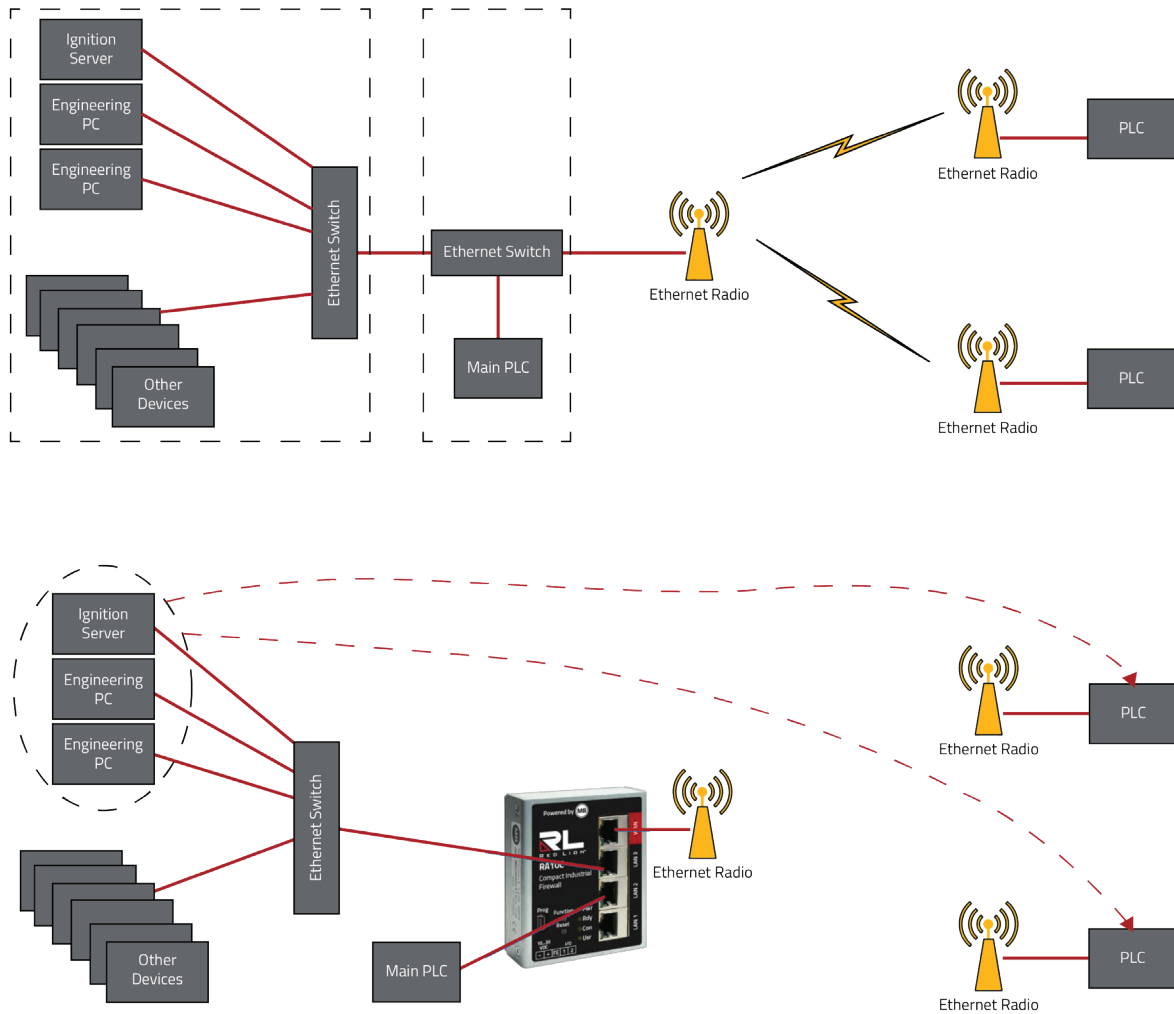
Ignition Server

Engineering PC

Engineering PC

Other Devices

Ethernet Switch

Ethernet Switch

Main PLC

Ethernet Radio

Ethernet Radio

PLC

Ethernet Radio

PLC

Ignition Server

Engineering PC

Engineering PC

Other Devices

Ethernet Switch

Powered by

RL
RED LION

RA10C
Compact Industrial Firewall

WAN

LAN 3

LAN 2

LAN 1

Function

Reset

Pwr

Rdy

Con

Usr

Prog

Main PLC

Ethernet Radio

Ethernet Radio

PLC

Ethernet Radio

PLC